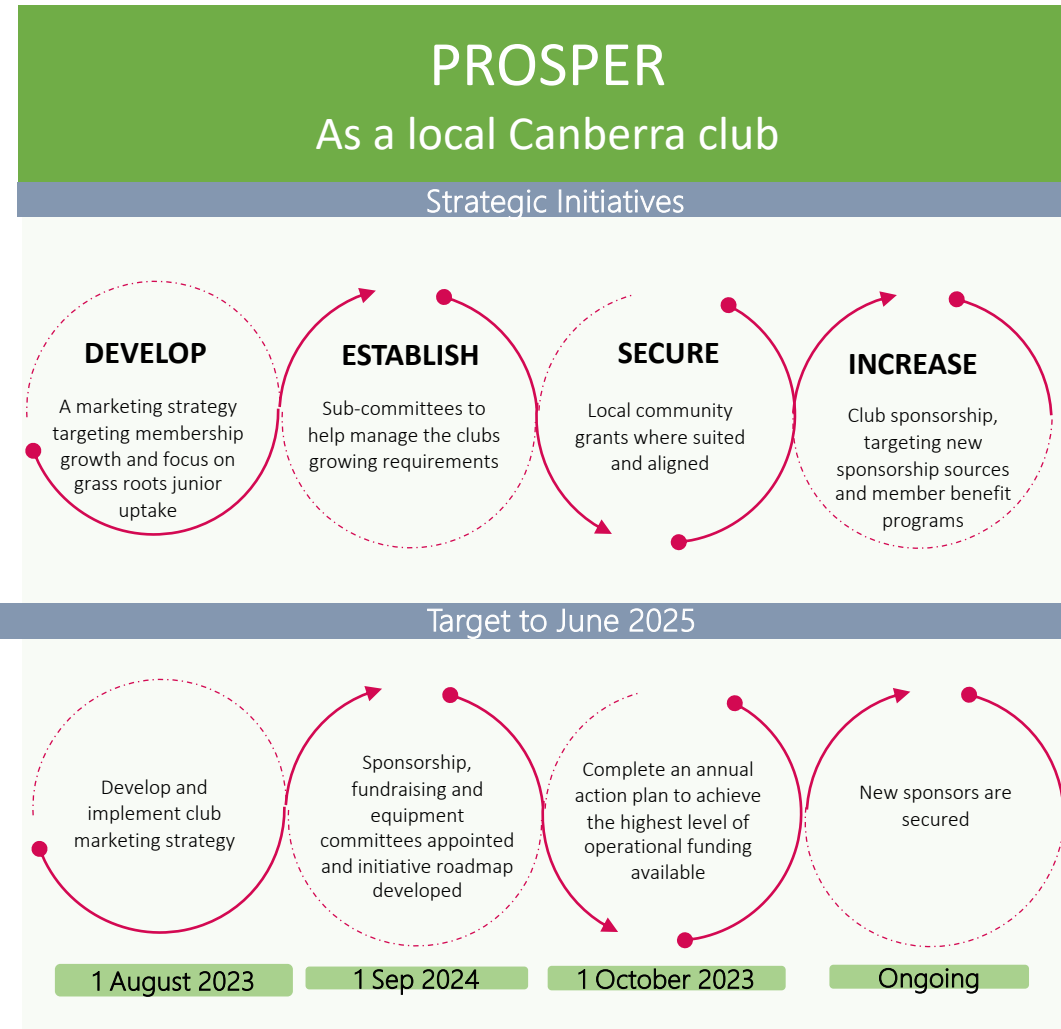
PROSPER
As a local Canberra club

Strategic Initiatives

DEVELOP
A marketing strategy targeting membership growth and focus on grass roots junior uptake

ESTABLISH
Sub-committees to help manage the clubs growing requirements

SECURE
Local community grants where suited and aligned

INCREASE
Club sponsorship, targeting new sponsorship sources and member benefit programs

Target to June 2025

Develop and implement club marketing strategy

Sponsorship, fundraising and equipment committees appointed and initiative roadmap developed

Complete an annual action plan to achieve the highest level of operational funding available

New sponsors are secured

1 August 2023

1 Sep 2024

1 October 2023

Ongoing